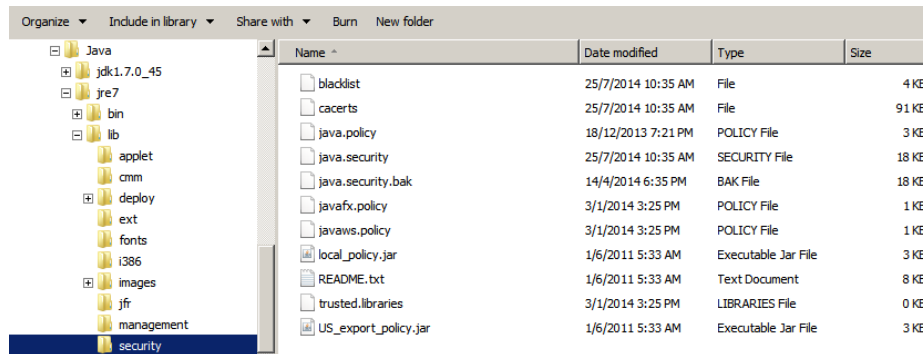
Organize ▼ Include in library ▼ Share with ▼ Burn New folder

Java
jdk1.7.0_45
jre7
bin
lib
applet
cmm
deploy
ext
fonts
i386
images
jfr
management
security

| Name | Date modified | Type | Size |
|---|---|---|---|
| blacklist | 25/7/2014 10:35 AM | File | 4 KB |
| cacerts | 25/7/2014 10:35 AM | File | 91 KB |
| java.policy | 18/12/2013 7:21 PM | POLICY File | 3 KB |
| java.security | 25/7/2014 10:35 AM | SECURITY File | 18 KB |
| java.security.bak | 14/4/2014 6:35 PM | BAK File | 18 KB |
| javafx.policy | 3/1/2014 3:25 PM | POLICY File | 1 KB |
| javaws.policy | 3/1/2014 3:25 PM | POLICY File | 1 KB |
| local_policy.jar | 1/6/2011 5:33 AM | Executable Jar File | 3 KB |
| README.txt | 1/6/2011 5:33 AM | Text Document | 8 KB |
| trusted.libraries | 3/1/2014 3:25 PM | LIBRARIES File | 0 KB |
| US_export_policy.jar | 1/6/2011 5:33 AM | Executable Jar File | 3 KB |